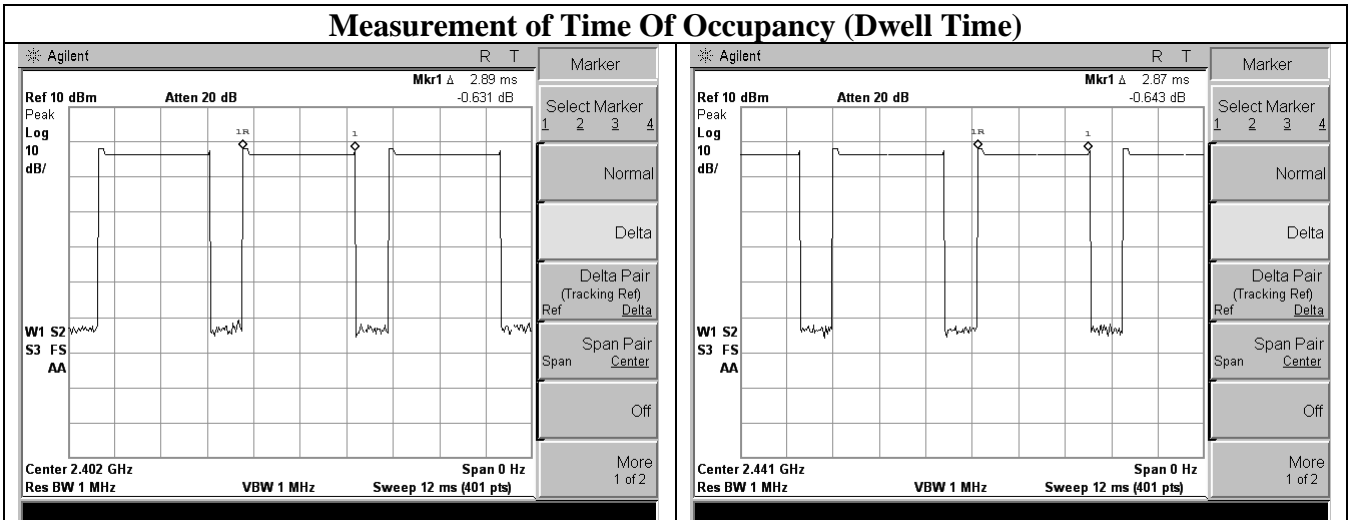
Measurement of Time Of Occupancy (Dwell Time)

Agilent R T

Mkr1 Δ 2.89 ms
Ref 10 dBm Atten 20 dB -0.631 dB
Peak
Log
10
dB/

1R 1

W1 S2
S3 FS
AA

Center 2.402 GHz Span 0 Hz
Res BW 1 MHz VBW 1 MHz Sweep 12 ms (401 pts)

Marker

Select Marker
1 2 3 4

Normal

Delta

Delta Pair
(Tracking Ref)
Ref Delta

Span Pair
Span Center

Off

More
1 of 2

Agilent R T

Mkr1 Δ 2.87 ms
Ref 10 dBm Atten 20 dB -0.643 dB
Peak
Log
10
dB/

1R 1

W1 S2
S3 FS
AA

Center 2.441 GHz Span 0 Hz
Res BW 1 MHz VBW 1 MHz Sweep 12 ms (401 pts)

Marker

Select Marker
1 2 3 4

Normal

Delta

Delta Pair
(Tracking Ref)
Ref Delta

Span Pair
Span Center

Off

More
1 of 2